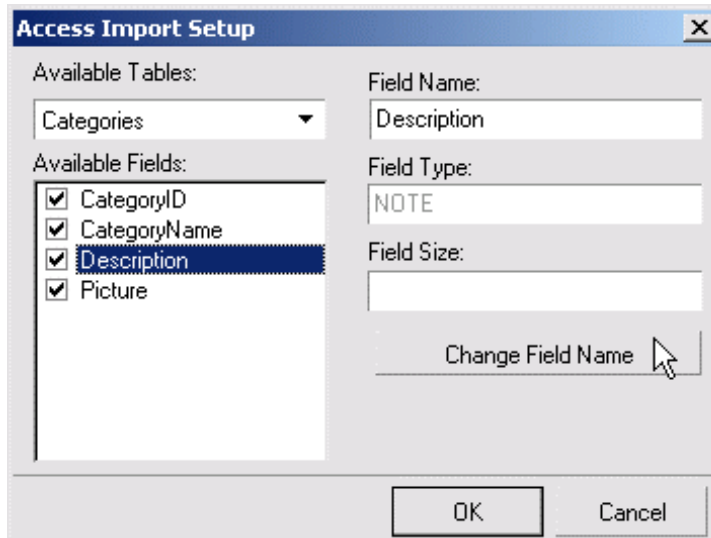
Access Import Setup

Available Tables:

Categories

Available Fields:

CategoryID
CategoryName
Description
Picture

Field Name:

Description

Field Type:

NOTE

Field Size:

Change Field Name

OK

Cancel